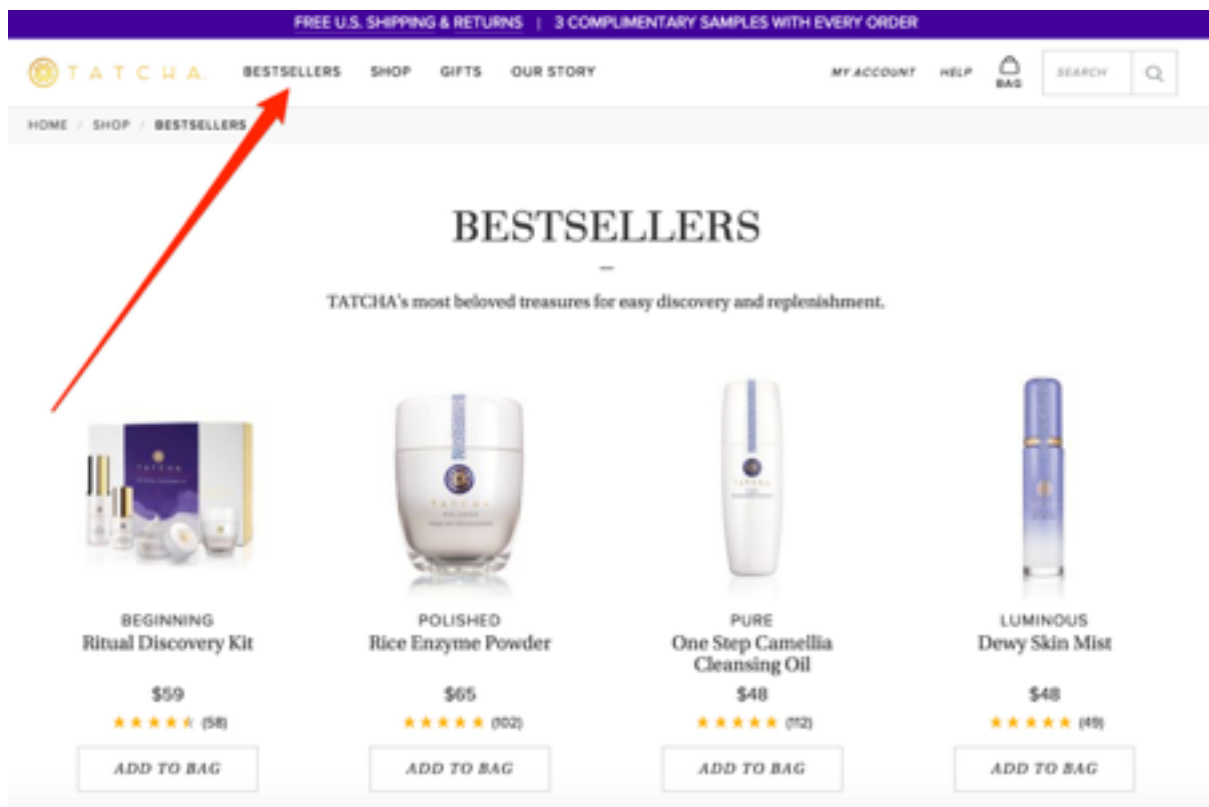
FREE U.S. SHIPPING & RETURNS | 3 COMPLIMENTARY SAMPLES WITH EVERY ORDER

TATCHA BESTSELLERS SHOP GIFTS OUR STORY MY ACCOUNT HELP BAG SEARCH

HOME / SHOP / BESTSELLERS

BESTSELLERS

TATCHA's most beloved treasures for easy discovery and replenishment.

TATCHA

BEGINNING
Ritual Discovery Kit
$59
(58)
ADD TO BAG

POLISHED
Rice Enzyme Powder
$65
(102)
ADD TO BAG

PURE
One Step Camellia Cleansing Oil
$48
(112)
ADD TO BAG

LUMINOUS
Dewy Skin Mist
$48
(49)
ADD TO BAG